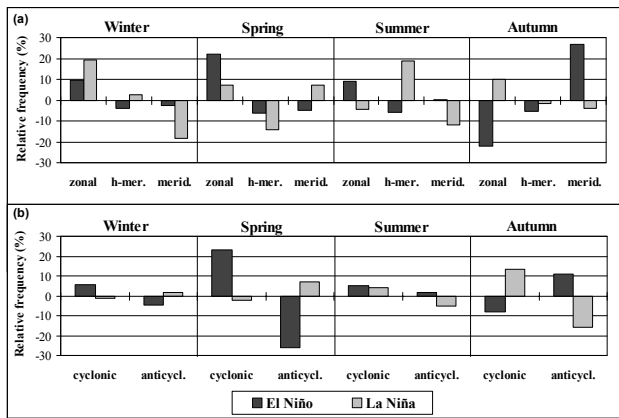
(a)

Winter Spring Summer Autumn

Relative frequency (%)

30
20
10
0
-10
-20
-30

zonal h-mer. merid. zonal h-mer. merid. zonal h-mer. merid. zonal h-mer. merid.

(b)

Winter Spring Summer Autumn

Relative frequency (%)

30
20
10
0
-10
-20
-30

cyclonic anticycl. cyclonic anticycl. cyclonic anticycl. cyclonic anticycl.

El Niño La Niña